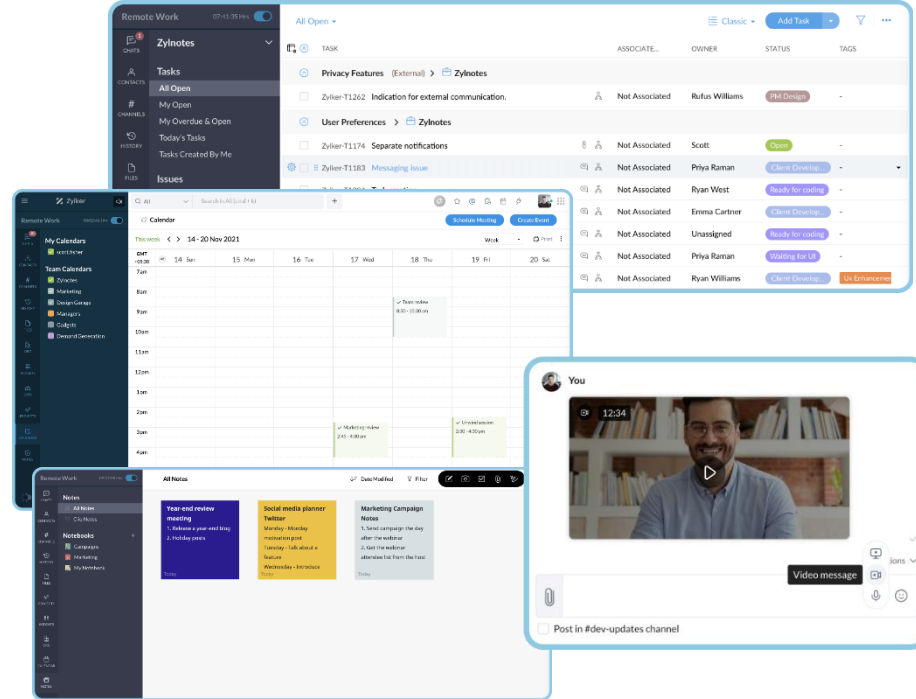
Remote Work 07:41:35 Hrs

CHATS
CONTACTS
CHANNELS
HISTORY
FILES

Zylnotes

Tasks
All Open
My Open
My Overdue & Open
Today's Tasks
Tasks Created By Me

Issues

All Open

Classic
Add Task

TASK | ASSOCIATE... | OWNER | STATUS | TAGS

Privacy Features (External) > Zylnotes

Zylker-T1262 Indication for external communication. | Not Associated | Rufus Williams | PM Design | -

User Preferences > Zylnotes

Zylker-T1174 Separate notifications | Not Associated | Scott | Open | -
Zylker-T1183 Messaging issue | Not Associated | Priya Raman | Client Develop... | -
Not Associated | Ryan West | Ready for coding
Not Associated | Emma Cartner | Client Develop...
Not Associated | Unassigned | Ready for coding
Not Associated | Priya Raman | Waiting for UI
Not Associated | Ryan Williams | Client Develop... | Ux Enhancemen

Zylker
All
Search in All (Cmd + K)
Remote Work
My Calendars
Team Calendars
Zylnotes
Marketing
Design Garage
Managers
Gadgets
Demand Generation

Calendar
Schedule Meeting
Create Event
This week
14 - 20 Nov 2021
Week
Print
GMT
14 Sun
15 Mon
16 Tue
17 Wed
18 Thu
19 Fri
20 Sat
7am
8am
9am
10am
11am
12pm
1pm
2pm
3pm
4pm
Team review
9:30 - 10:30 am
Marketing review
2:45 - 4:00 pm
Ux deep session
2:00 - 4:00 pm

You
12:34
Video message
Post in #dev-updates channel

Remote Work
Notes
All Notes
City Notes
Notebooks
Campaigns
Marketing
My Notebook

All Notes
Date Modified
Filter

Year-end review meeting
1. Release a year-end blog
2. Holiday posts
Today

Social media planner Twitter
Monday - Monday motivation post
Tuesday - Talk about a feature
Wednesday - Introduce
Today

Marketing Campaign Notes
1. Send campaign the day after the webinar
2. Get the webinar attendee list from the host
Today